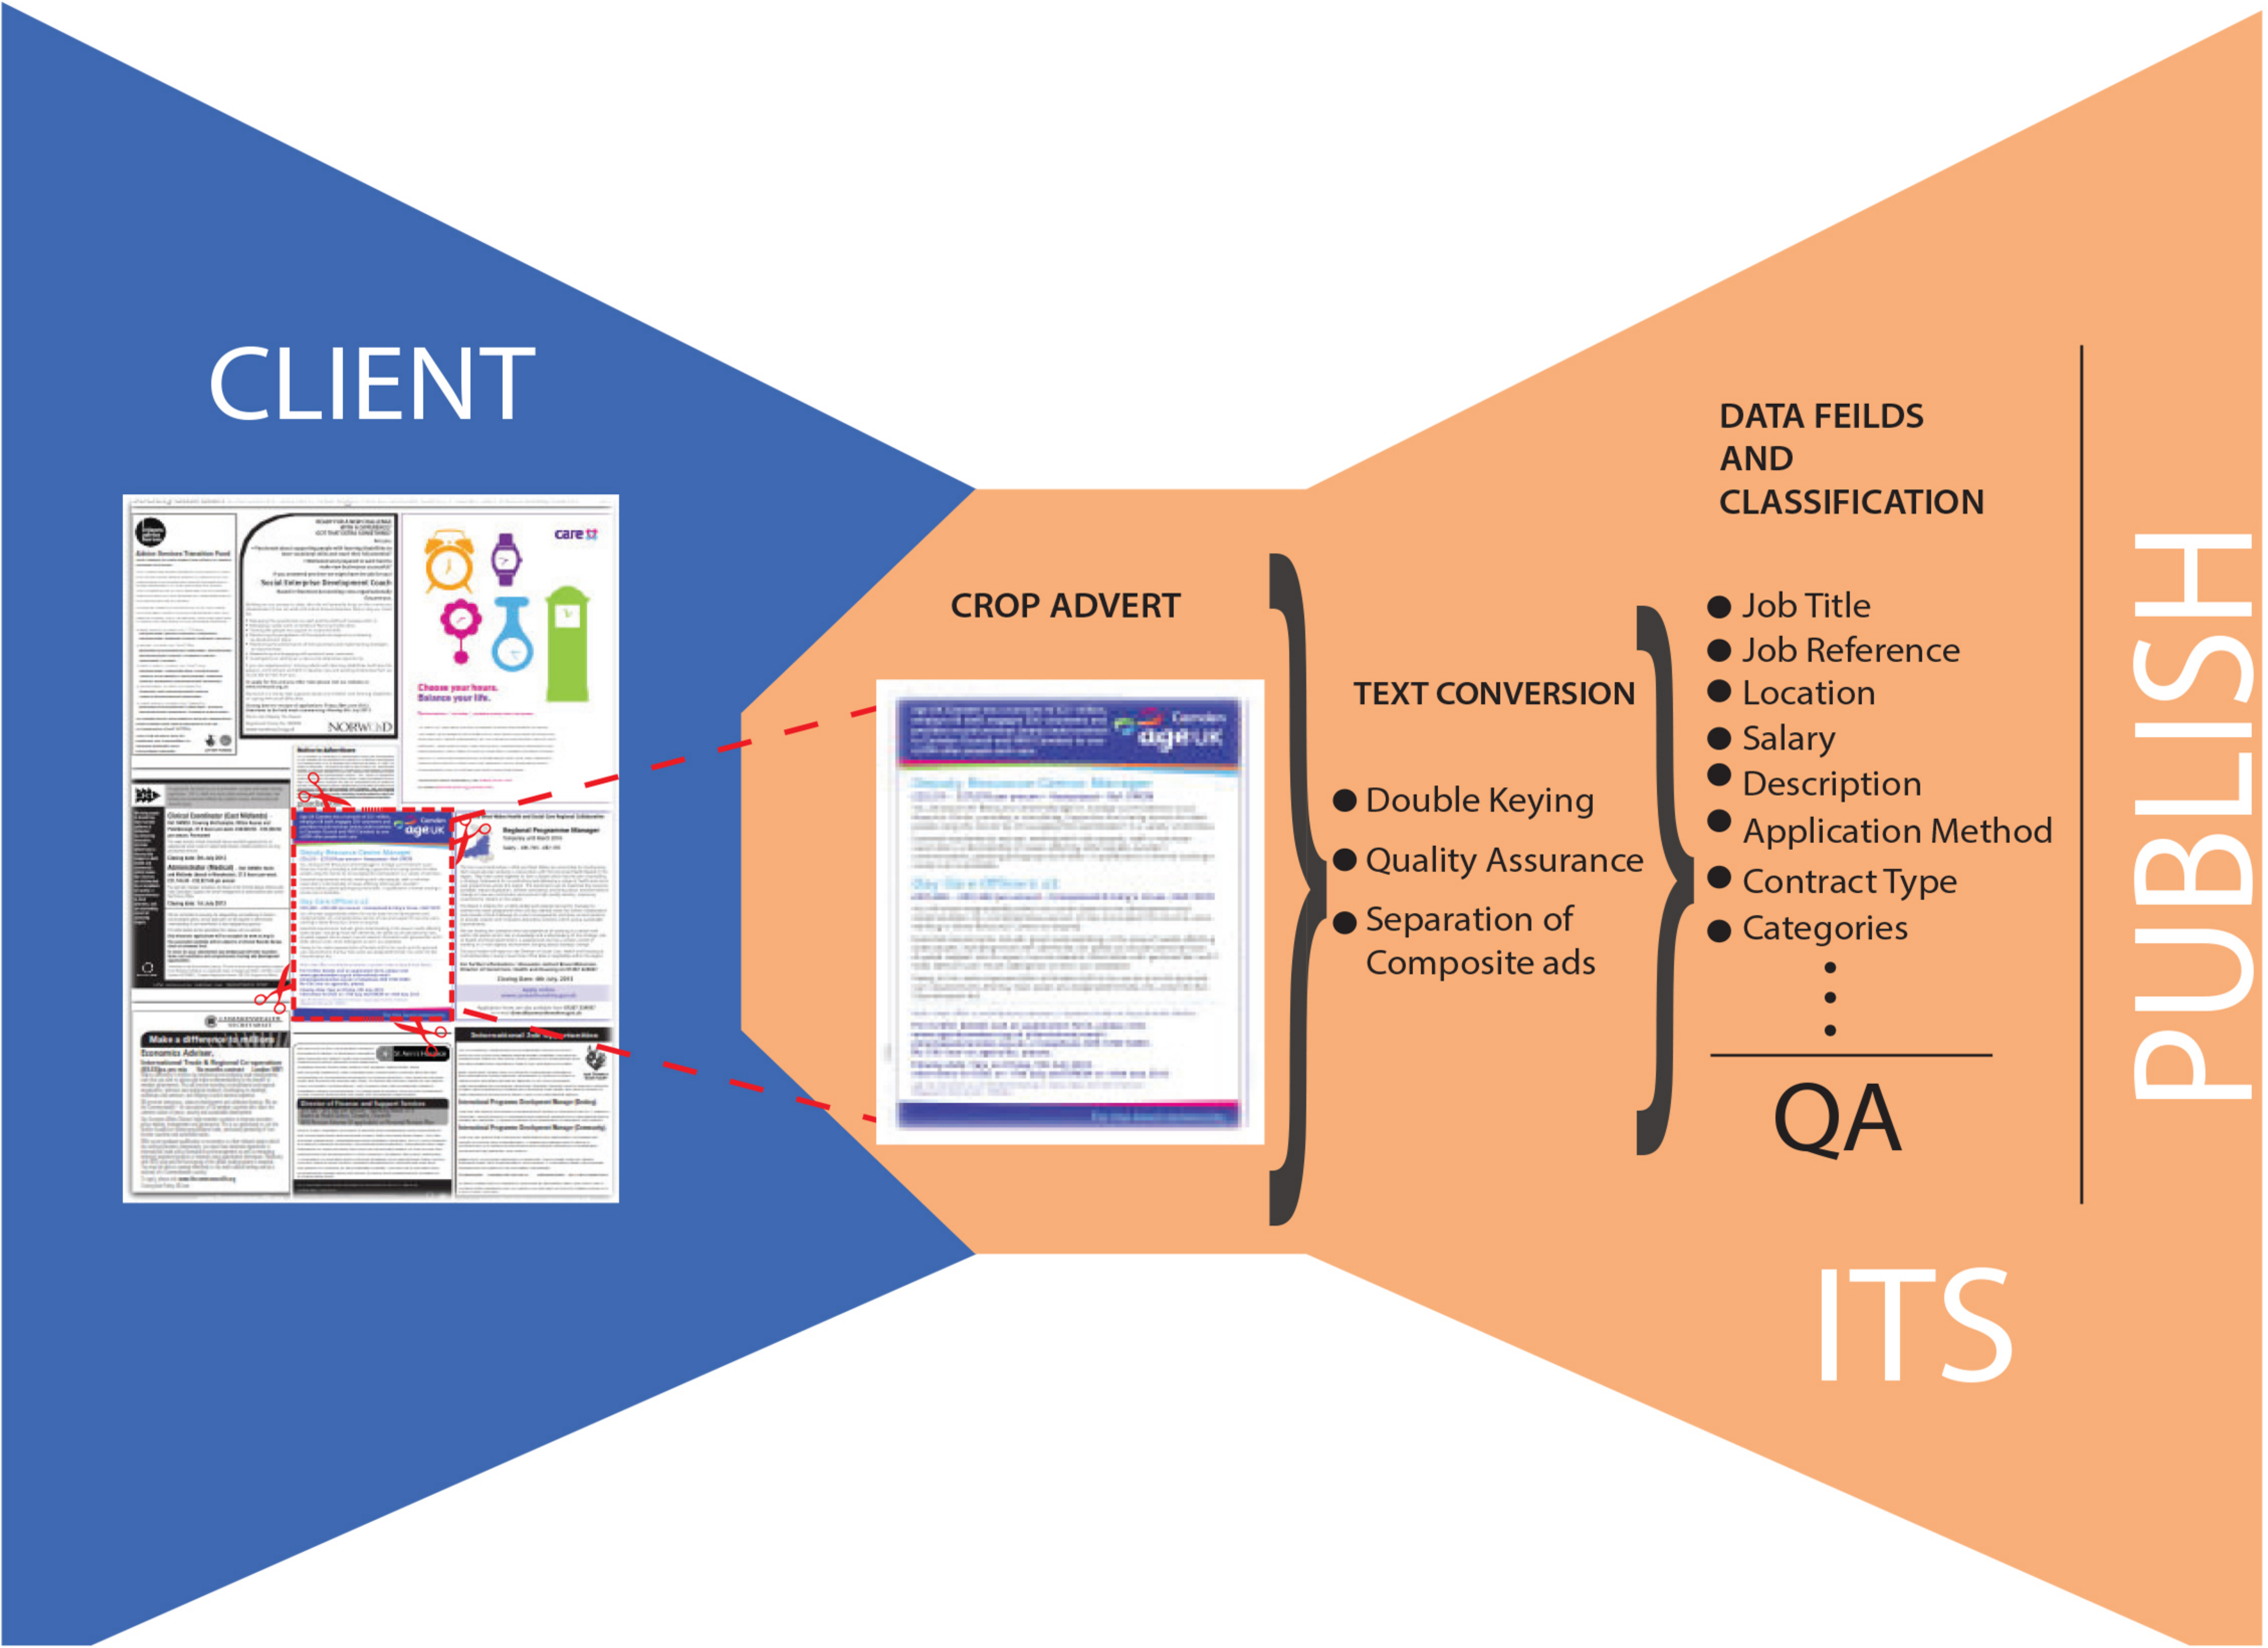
CLIENT

CROP ADVERT

TEXT CONVERSION

● Double Keying
● Quality Assurance
● Separation of Composite ads

DATA FEILDS AND CLASSIFICATION

● Job Title
● Job Reference
● Location
● Salary
● Description
● Application Method
● Contract Type
● Categories

QA

PUBLISH

ITS